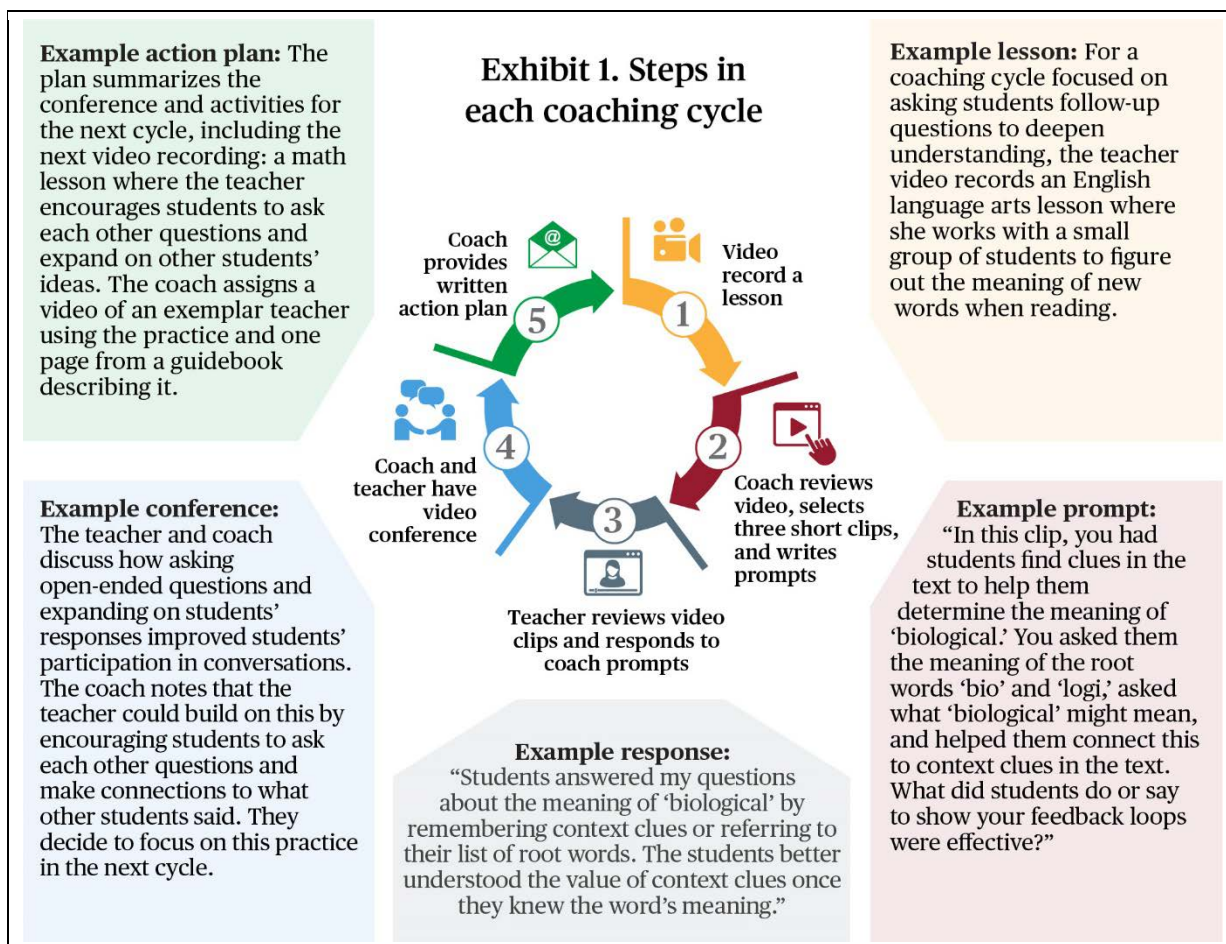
Exhibit 1. Steps in each coaching cycle

Example action plan: The plan summarizes the conference and activities for the next cycle, including the next video recording: a math lesson where the teacher encourages students to ask each other questions and expand on other students' ideas. The coach assigns a video of an exemplar teacher using the practice and one page from a guidebook describing it.

Example lesson: For a coaching cycle focused on asking students follow-up questions to deepen understanding, the teacher video records an English language arts lesson where she works with a small group of students to figure out the meaning of new words when reading.

1 Video record a lesson

2 Coach reviews video, selects three short clips, and writes prompts

3 Teacher reviews video clips and responds to coach prompts

4 Coach and teacher have video conference

5 Coach provides written action plan

@

Example conference: The teacher and coach discuss how asking open-ended questions and expanding on students' responses improved students' participation in conversations. The coach notes that the teacher could build on this by encouraging students to ask each other questions and make connections to what other students said. They decide to focus on this practice in the next cycle.

Example response: "Students answered my questions about the meaning of 'biological' by remembering context clues or referring to their list of root words. The students better understood the value of context clues once they knew the word's meaning."

Example prompt: "In this clip, you had students find clues in the text to help them determine the meaning of 'biological.' You asked them the meaning of the root words 'bio' and 'logi,' asked what 'biological' might mean, and helped them connect this to context clues in the text. What did students do or say to show your feedback loops were effective?"